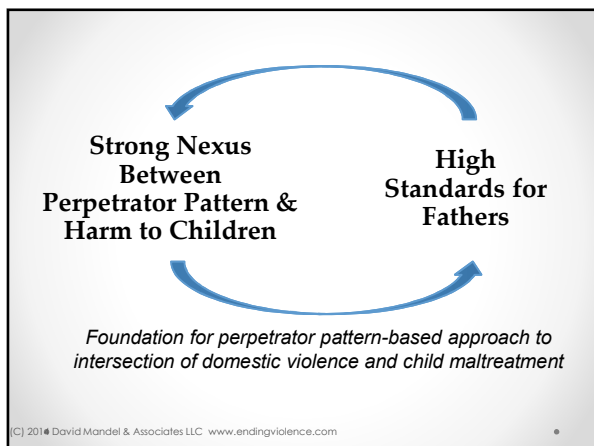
Strong Nexus Between Perpetrator Pattern & Harm to Children

High Standards for Fathers

Foundation for perpetrator pattern-based approach to intersection of domestic violence and child maltreatment

(C) 201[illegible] David Mandel & Associates LLC www.endingviolence.com